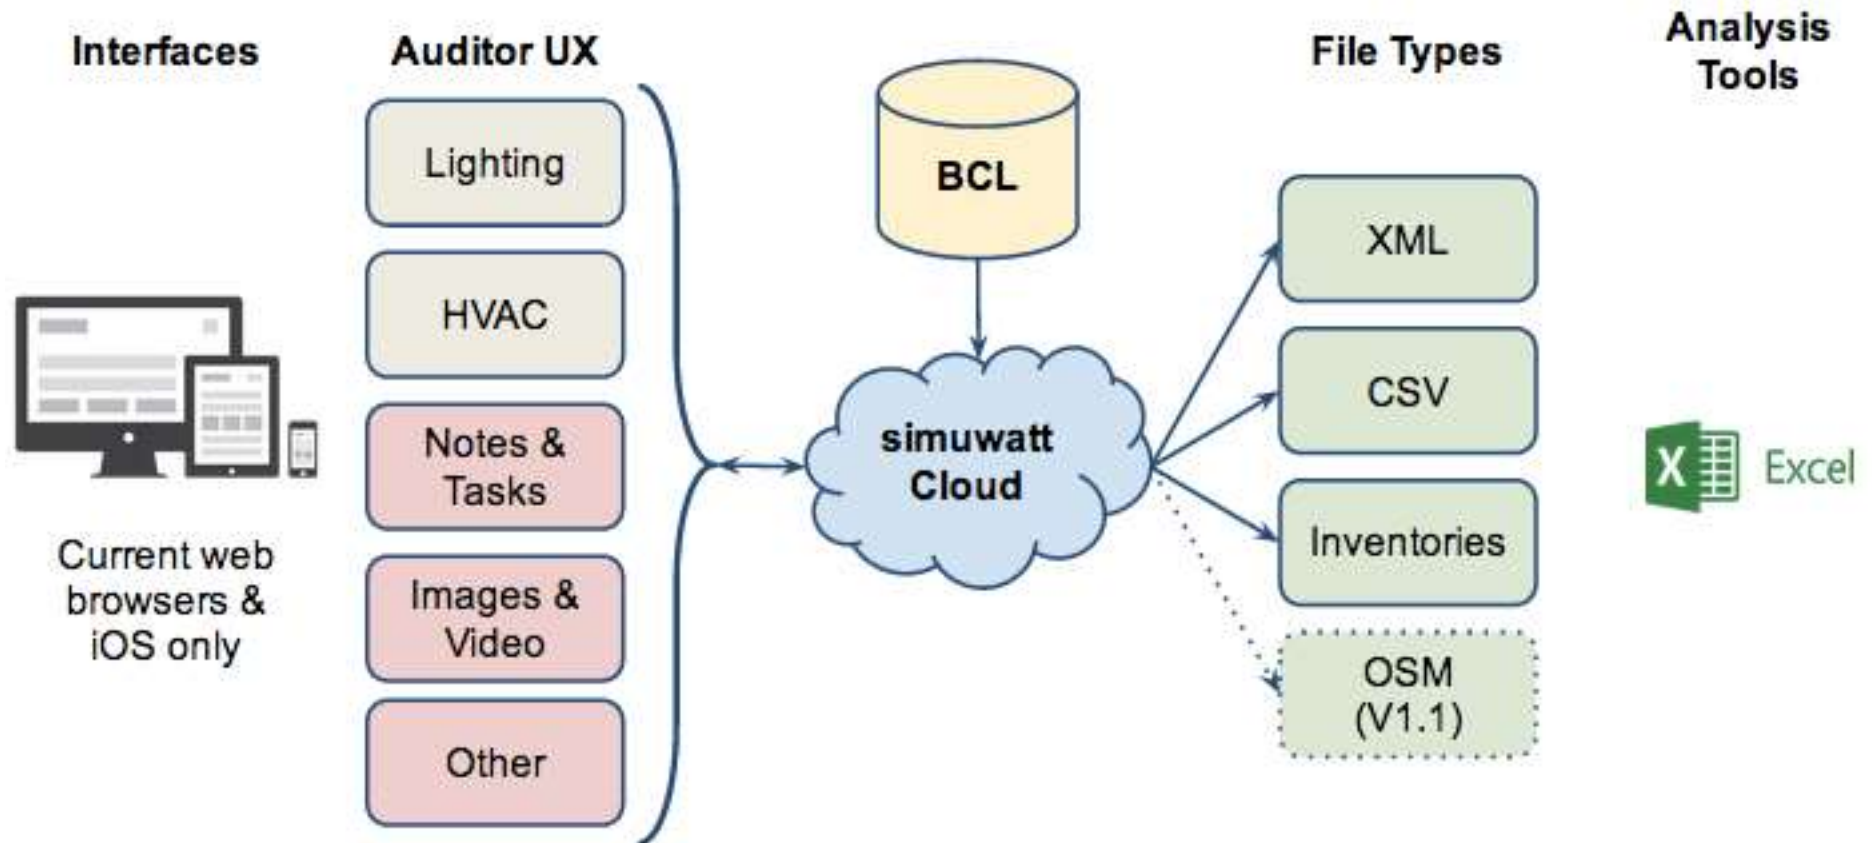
Interfaces

Auditor UX

File Types

Analysis Tools

Lighting

HVAC

Notes & Tasks

Images & Video

Other

BCL

simuwatt Cloud

XML

CSV

Inventories

OSM (V1.1)

Current web browsers & iOS only

X

Excel